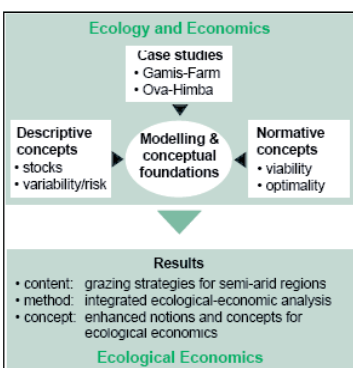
Ecology and Economics

Case studies
• Gamis-Farm
• Ova-Himba

Descriptive concepts
• stocks
• variability/risk

Modelling & conceptual foundations

Normative concepts
• viability
• optimality

Results
• content: grazing strategies for semi-arid regions
• method: integrated ecological-economic analysis
• concept: enhanced notions and concepts for ecological economics

Ecological Economics